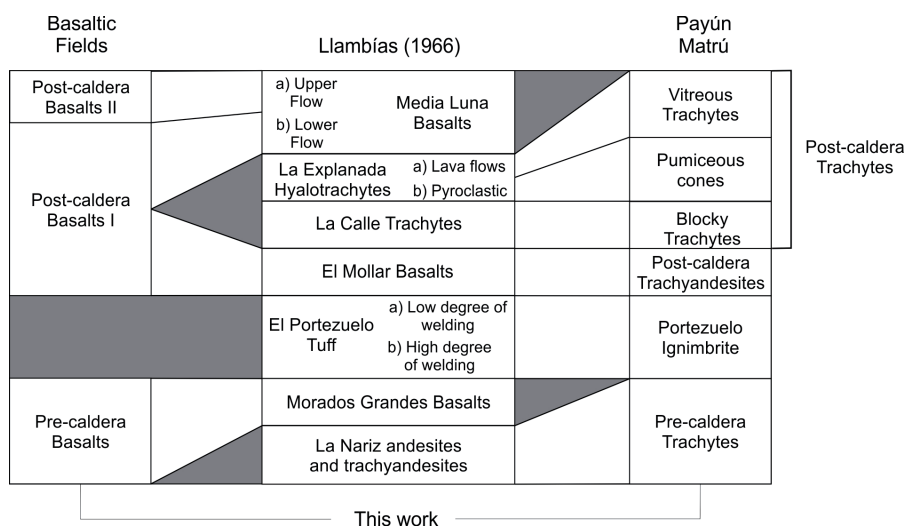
Basaltic Fields

Llambías (1966)

Payún Matrú

Post-caldera Basalts II

a) Upper Flow

b) Lower Flow

Media Luna Basalts

Vitreous Trachytes

Post-caldera Trachytes

Post-caldera Basalts I

La Explanada Hyalotrachytes

a) Lava flows

b) Pyroclastic

Pumiceous cones

La Calle Trachytes

Blocky Trachytes

El Mollar Basalts

Post-caldera Trachyandesites

El Portezuelo Tuff

a) Low degree of welding

b) High degree of welding

Portezuelo Ignimbrite

Pre-caldera Basalts

Morados Grandes Basalts

La Nariz andesites and trachyandesites

Pre-caldera Trachytes

This work